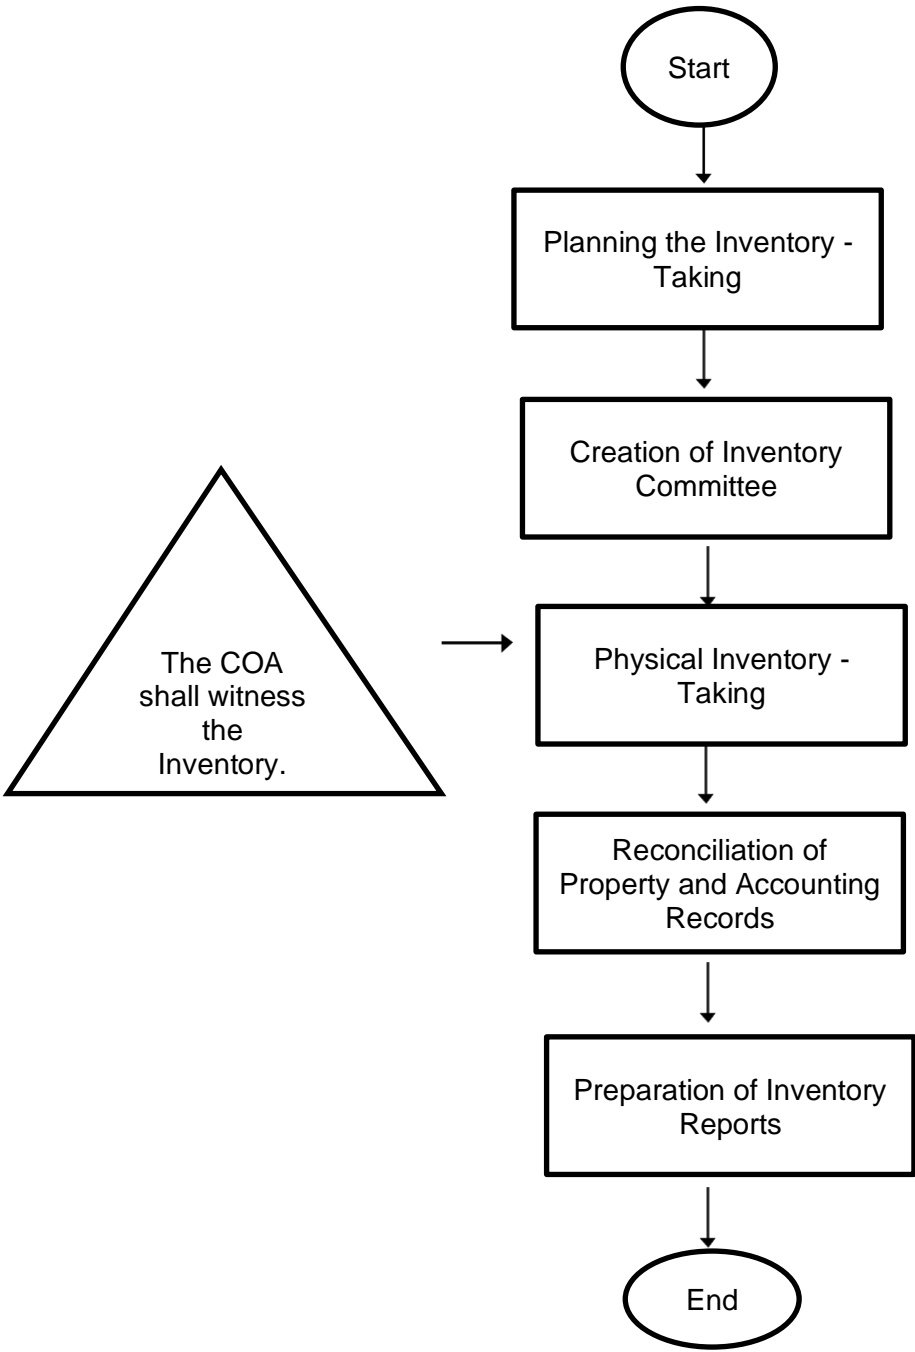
Start

Planning the Inventory - Taking

Creation of Inventory Committee

The COA shall witness the Inventory.

Physical Inventory - Taking

Reconciliation of Property and Accounting Records

Preparation of Inventory Reports

End